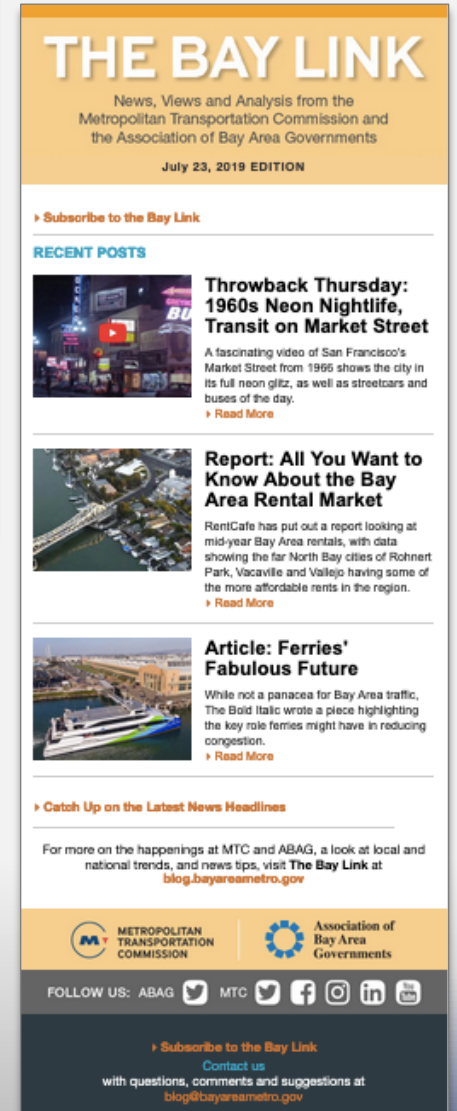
THE BAY LINK

News, Views and Analysis from the Metropolitan Transportation Commission and the Association of Bay Area Governments

July 23, 2019 EDITION

Subscribe to the Bay Link

RECENT POSTS

Throwback Thursday: 1960s Neon Nightlife, Transit on Market Street

A fascinating video of San Francisco's Market Street from 1966 shows the city in its full neon glitz, as well as streetcars and buses of the day.

Read More

Report: All You Want to Know About the Bay Area Rental Market

RentCafe has put out a report looking at mid-year Bay Area rentals, with data showing the far North Bay cities of Rohnert Park, Vacaville and Vallejo having some of the more affordable rents in the region.

Read More

Article: Ferries' Fabulous Future

While not a panacea for Bay Area traffic, The Bold Italic wrote a piece highlighting the key role ferries might have in reducing congestion.

Read More

Catch Up on the Latest News Headlines

For more on the happenings at MTC and ABAG, a look at local and national trends, and news tips, visit The Bay Link at blog.bayareametro.gov

METROPOLITAN TRANSPORTATION COMMISSION

Association of Bay Area Governments

FOLLOW US: ABAG MTC

Subscribe to the Bay Link

Contact us

with questions, comments and suggestions at

blog@bayareametro.gov